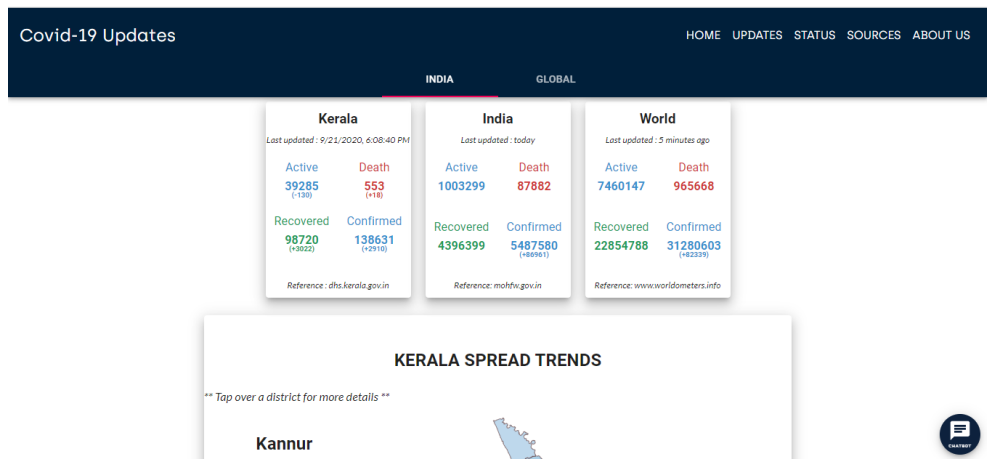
Covid-19 Updates

HOME UPDATES STATUS SOURCES ABOUT US

INDIA GLOBAL

Kerala
Last updated : 9/21/2020, 6:08:40 PM
Active
39285
(-130)
Death
553
(+18)
Recovered
98720
(+3022)
Confirmed
138631
(+2910)
Reference : dhs.kerala.gov.in

India
Last updated : today
Active
1003299
Death
87882
Recovered
4396399
Confirmed
5487580
(+86961)
Reference: mohfw.gov.in

World
Last updated : 5 minutes ago
Active
7460147
Death
965668
Recovered
22854788
Confirmed
31280603
(+82339)
Reference: www.worldometers.info

KERALA SPREAD TRENDS

** Tap over a district for more details **

Kannur

CHATBOT